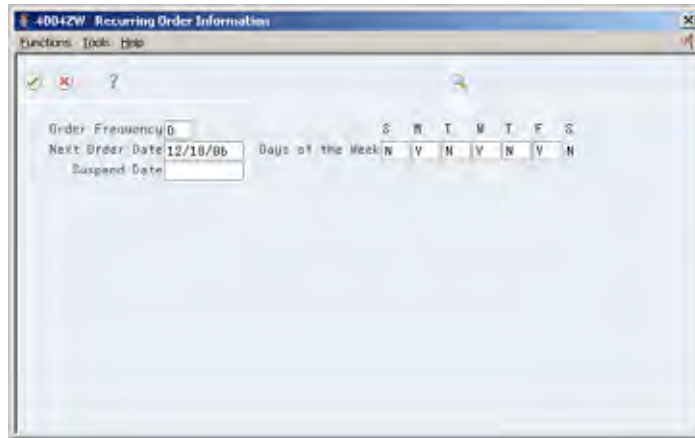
40042W Recurring Order Information

Functions Tools Help

?

Order Frequency D

Next Order Date 12/18/06

Suspend Date

Days of the Week

| S | M | T | W | T | F | S |
|---|---|---|---|---|---|---|
| N | Y | N | Y | N | Y | N |